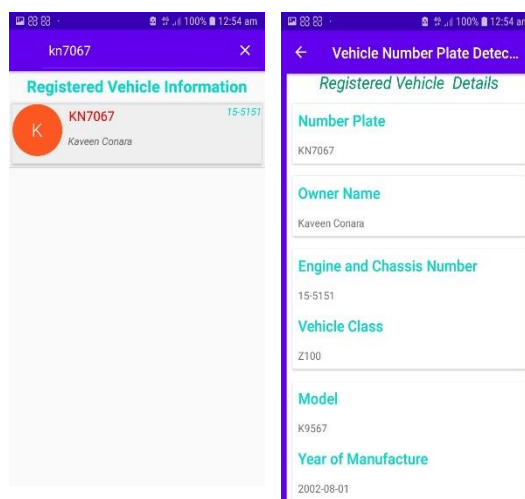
100% 12:54 am

kn7067

Registered Vehicle Information

K

KN7067

15-5151

Kaveen Conara

100% 12:54 am

Vehicle Number Plate Detec...

Registered Vehicle Details

Number Plate

KN7067

Owner Name

Kaveen Conara

Engine and Chassis Number

15-5151

Vehicle Class

Z100

Model

K9567

Year of Manufacture

2002-08-01